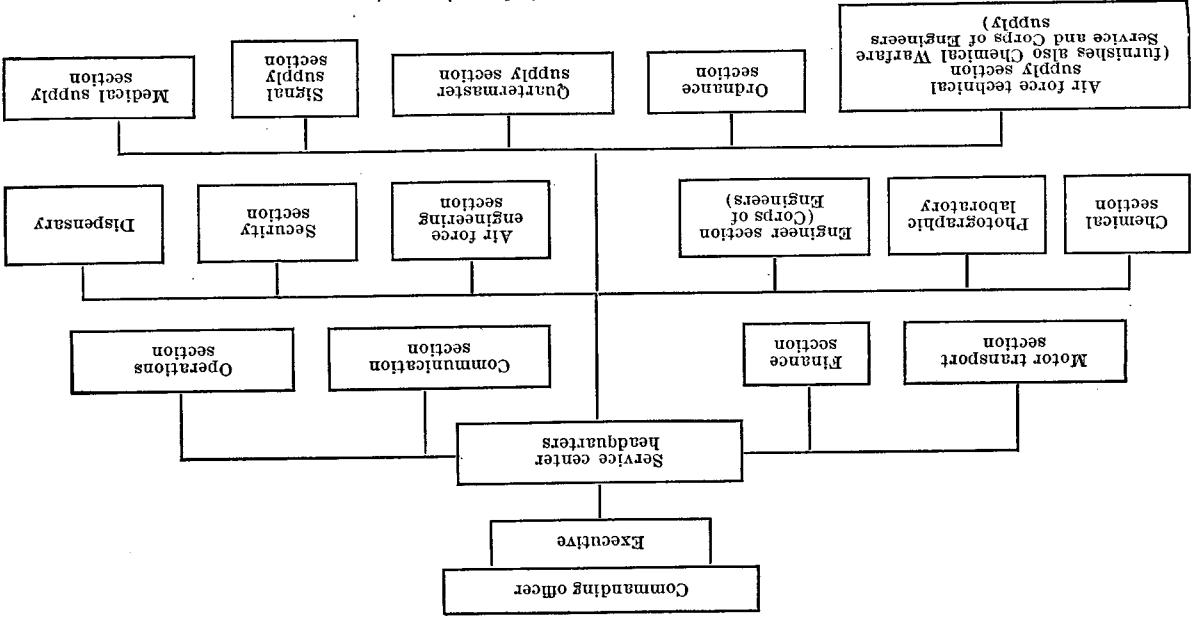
Commanding officer

Executive

Service center headquarters

Operations section

Communication section

Finance section

Motor transport section

Dispensary

Security section

Air force engineering section

Engineer section (Corps of Engineers)

Photographic laboratory

Chemical section

Medical supply section

Signal supply section

Quartermaster supply section

Ordnance section

Air force technical supply section (furnishes also Chemical Warfare Service and Corps of Engineers supply)